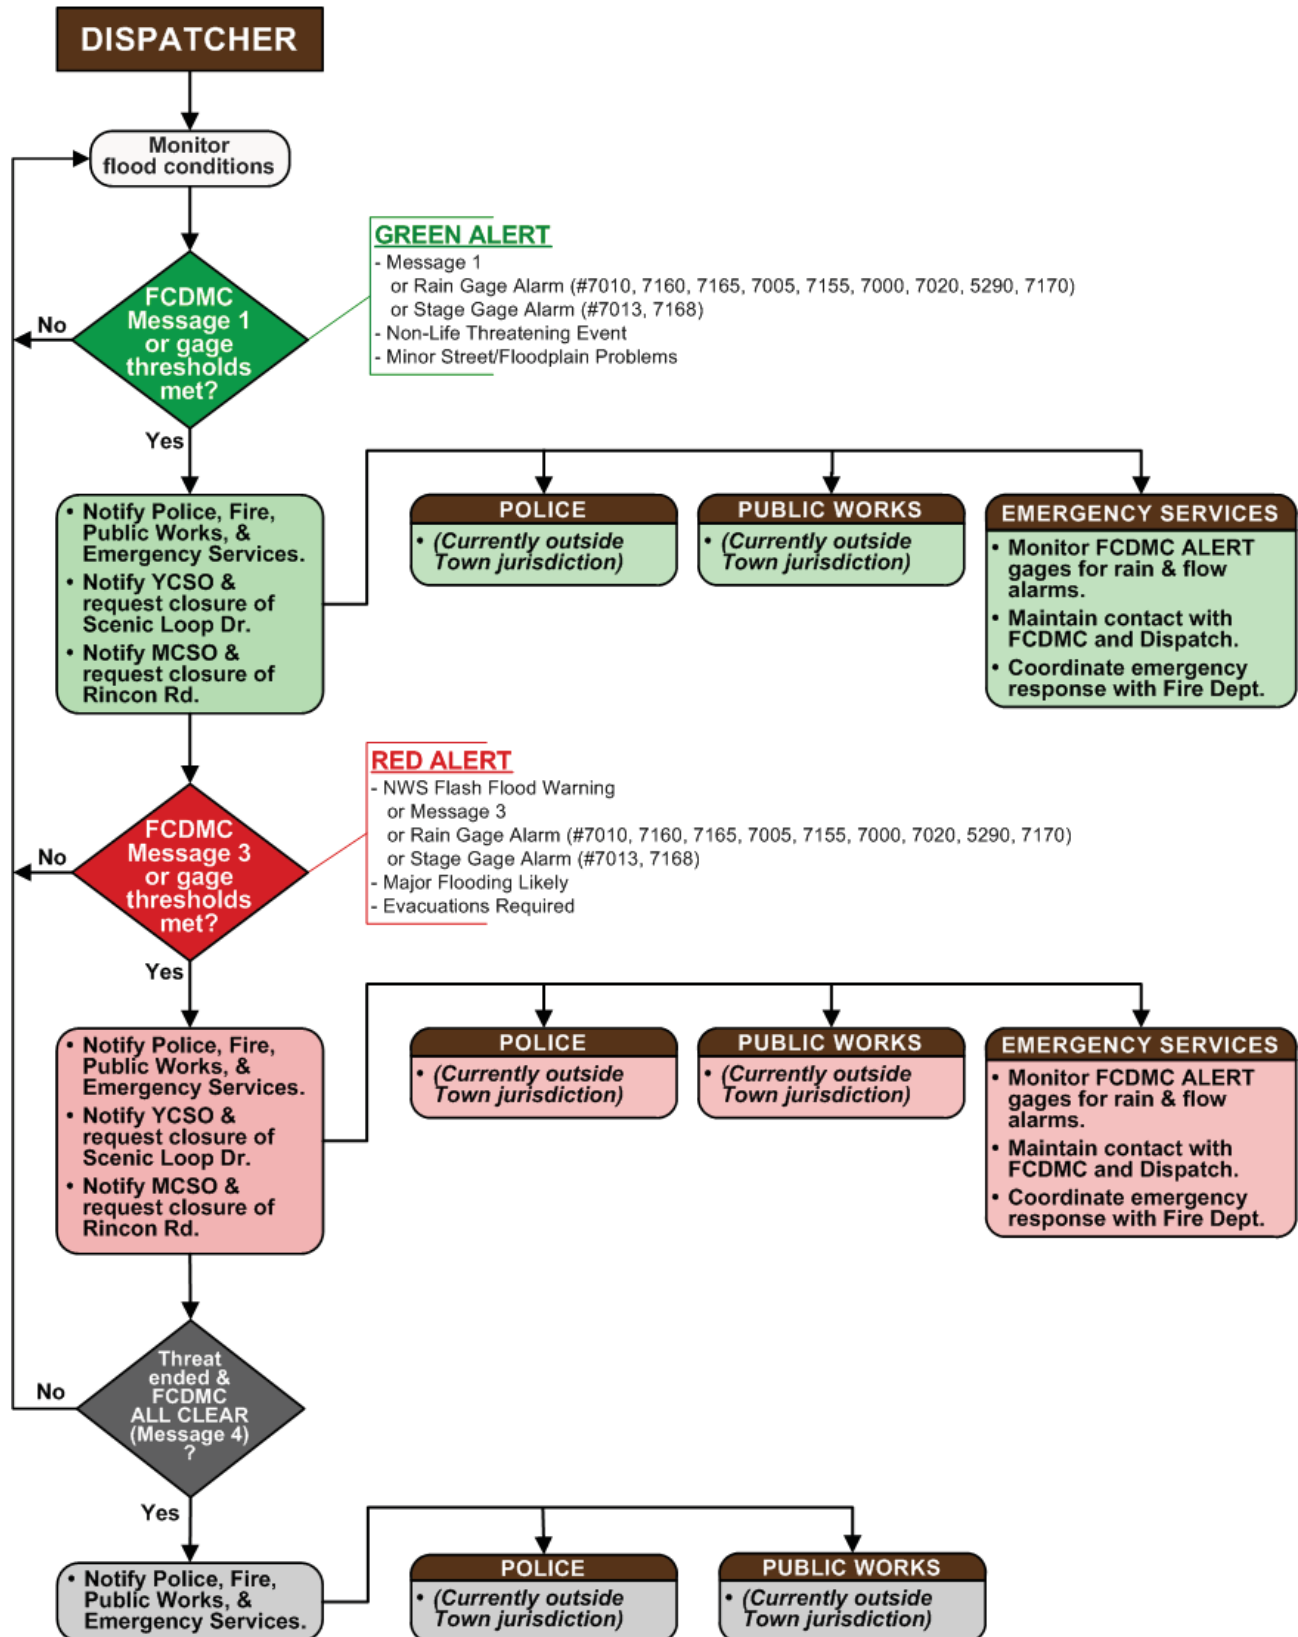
DISPATCHER

Monitor flood conditions

FCDMC Message 1 or gage thresholds met?

No

GREEN ALERT
- Message 1
or Rain Gage Alarm (#7010, 7160, 7165, 7005, 7155, 7000, 7020, 5290, 7170)
or Stage Gage Alarm (#7013, 7168)
- Non-Life Threatening Event
- Minor Street/Floodplain Problems

Yes

• Notify Police, Fire, Public Works, & Emergency Services.
• Notify YCSO & request closure of Scenic Loop Dr.
• Notify MCSO & request closure of Rincon Rd.

POLICE
• (Currently outside Town jurisdiction)

PUBLIC WORKS
• (Currently outside Town jurisdiction)

EMERGENCY SERVICES
• Monitor FCDMC ALERT gages for rain & flow alarms.
• Maintain contact with FCDMC and Dispatch.
• Coordinate emergency response with Fire Dept.

FCDMC Message 3 or gage thresholds met?

No

RED ALERT
- NWS Flash Flood Warning
or Message 3
or Rain Gage Alarm (#7010, 7160, 7165, 7005, 7155, 7000, 7020, 5290, 7170)
or Stage Gage Alarm (#7013, 7168)
- Major Flooding Likely
- Evacuations Required

Yes

• Notify Police, Fire, Public Works, & Emergency Services.
• Notify YCSO & request closure of Scenic Loop Dr.
• Notify MCSO & request closure of Rincon Rd.

POLICE
• (Currently outside Town jurisdiction)

PUBLIC WORKS
• (Currently outside Town jurisdiction)

EMERGENCY SERVICES
• Monitor FCDMC ALERT gages for rain & flow alarms.
• Maintain contact with FCDMC and Dispatch.
• Coordinate emergency response with Fire Dept.

Threat ended & FCDMC ALL CLEAR (Message 4) ?

No

Yes

• Notify Police, Fire, Public Works, & Emergency Services.

POLICE
• (Currently outside Town jurisdiction)

PUBLIC WORKS
• (Currently outside Town jurisdiction)